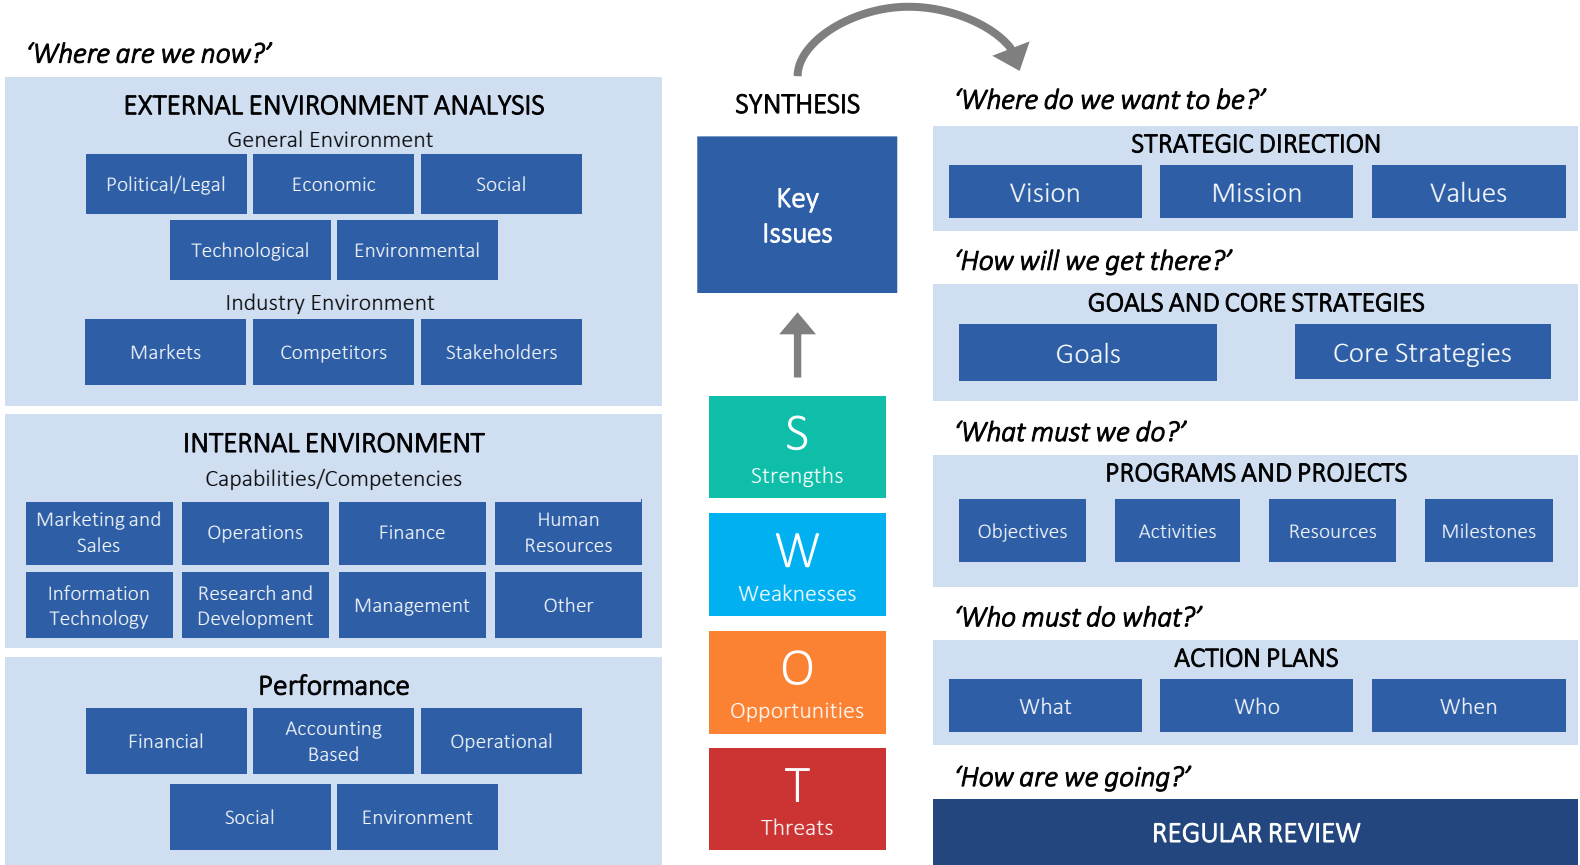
'Where are we now?'

EXTERNAL ENVIRONMENT ANALYSIS

General Environment

Political/Legal

Economic

Social

Technological

Environmental

Industry Environment

Markets

Competitors

Stakeholders

INTERNAL ENVIRONMENT

Capabilities/Competencies

Marketing and Sales

Operations

Finance

Human Resources

Information Technology

Research and Development

Management

Other

Performance

Financial

Accounting Based

Operational

Social

Environment

SYNTHESIS

Key Issues

S
Strengths

W
Weaknesses

O
Opportunities

T
Threats

'Where do we want to be?'

STRATEGIC DIRECTION

Vision

Mission

Values

'How will we get there?'

GOALS AND CORE STRATEGIES

Goals

Core Strategies

'What must we do?'

PROGRAMS AND PROJECTS

Objectives

Activities

Resources

Milestones

'Who must do what?'

ACTION PLANS

What

Who

When

'How are we going?'

REGULAR REVIEW